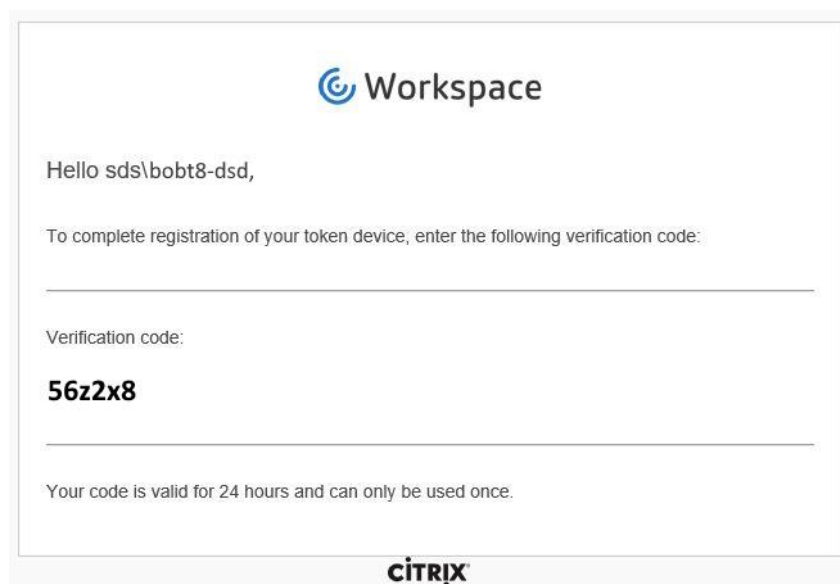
Workspace

Hello sds\bobt8-dsd,

To complete registration of your token device, enter the following verification code:

Verification code:

56z2x8

Your code is valid for 24 hours and can only be used once.

CITRIX